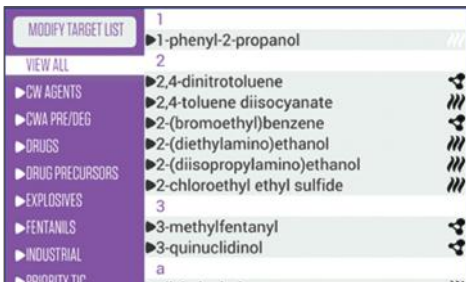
MODIFY TARGET LIST
VIEW ALL
▶CW AGENTS
▶CWA PRE/DEG
▶DRUGS
▶DRUG PRECURSORS
▶EXPLOSIVES
▶FENTANILS
▶INDUSTRIAL
▶PRIORITY TIC

1
▶1-phenyl-2-propanol
2
▶2,4-dinitrotoluene
▶2,4-toluene diisocyanate
▶2-(bromoethyl)benzene
▶2-(diethylamino)ethanol
▶2-(diisopropylamino)ethanol
▶2-chloroethyl ethyl sulfide
3
▶3-methylfentanyl
▶3-quinuclidinol
a